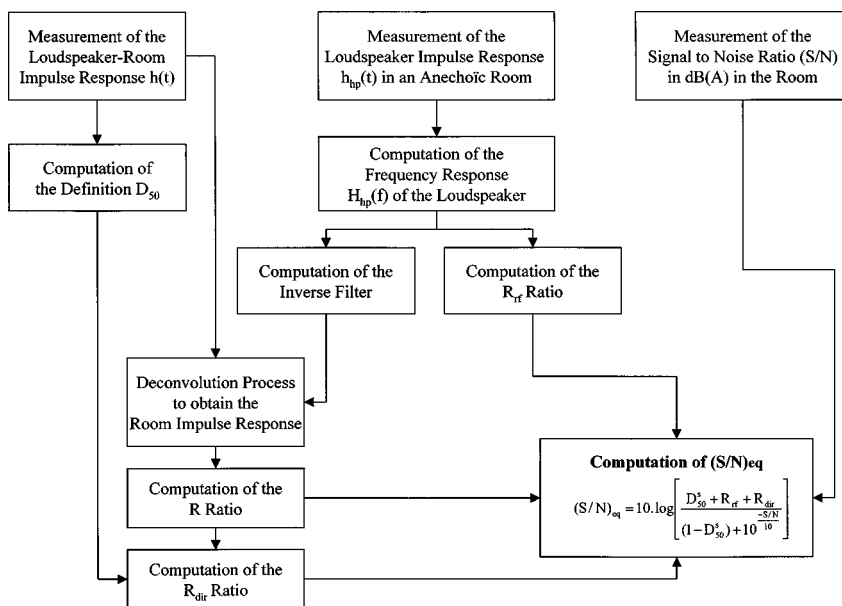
Measurement of the Loudspeaker-Room Impulse Response h(t)

Measurement of the Loudspeaker Impulse Response $h_{hp}(t)$ in an Anechoïc Room

Measurement of the Signal to Noise Ratio (S/N) in dB(A) in the Room

Computation of the Definition $D_{50}$

Computation of the Frequency Response $H_{hp}(f)$ of the Loudspeaker

Computation of the Inverse Filter

Computation of the $R_{rf}$ Ratio

Deconvolution Process to obtain the Room Impulse Response

Computation of (S/N)eq

$(S/N)_{eq} = 10.\log\left[\frac{D_{50}^{s} + R_{rf} + R_{dir}}{(1-D_{50}^{s}) + 10^{\frac{-S/N}{10}}}\right]$

Computation of the R Ratio

Computation of the $R_{dir}$ Ratio